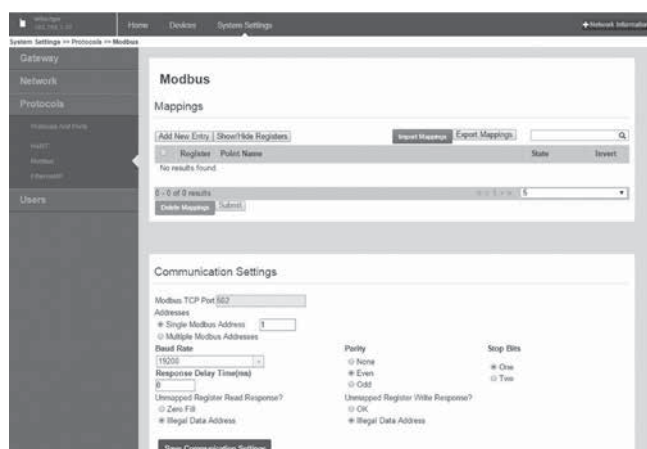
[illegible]

Home Devices System Settings

+Network Information

System Settings >> Protocols >> Modbus

Gateway

Network

Protocols

Protocols And Ports

HART

Modbus

Ethernet/IP

Users

Modbus

Mappings

Add New Entry | Show/Hide Registers

Import Mappings Export Mappings

| | Registers | Point Name | State | Invert |
|---|---|---|---|---|
| No results found | | | | |

0 - 0 of 0 results

5

Delete Mappings Submit

Communication Settings

Modbus TCP Port 502

Addresses

Single Modbus Address 1

Multiple Modbus Addresses

Baud Rate

19200

Response Delay Time(ms)

0

Unmapped Register Read Response?

Zero Fill

Illegal Data Address

Parity

None

Even

Odd

Unmapped Register Write Response?

OK

Illegal Data Address

Stop Bits

One

Two

Save Communication Settings